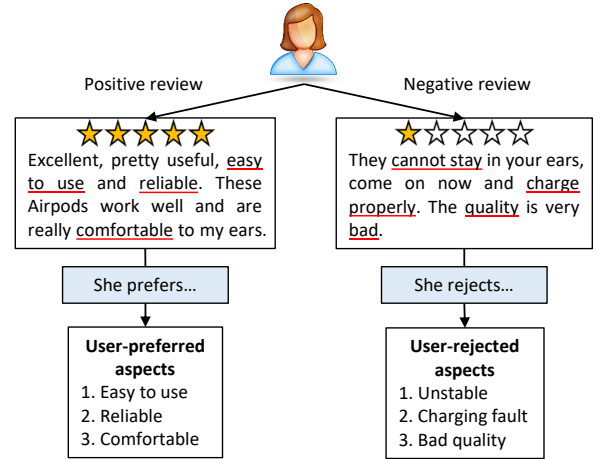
Positive review

Negative review

Excellent, pretty useful, easy to use and reliable. These Airpods work well and are really comfortable to my ears.

They cannot stay in your ears, come on now and charge properly. The quality is very bad.

She prefers…

She rejects…

**User-preferred aspects**
1. Easy to use
2. Reliable
3. Comfortable

**User-rejected aspects**
1. Unstable
2. Charging fault
3. Bad quality